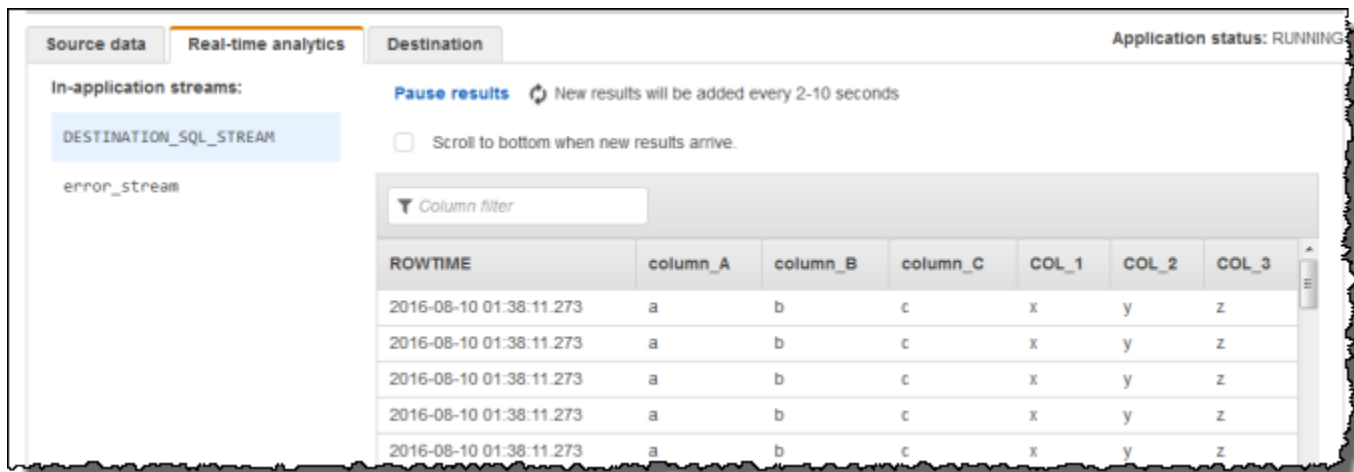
Source data | Real-time analytics | Destination

Application status: RUNNING

In-application streams:

DESTINATION_SQL_STREAM

error_stream

Pause results New results will be added every 2-10 seconds

Scroll to bottom when new results arrive.

Column filter

| ROWTIME | column_A | column_B | column_C | COL_1 | COL_2 | COL_3 |
|---|---|---|---|---|---|---|
| 2016-08-10 01:38:11.273 | a | b | c | x | y | z |
| 2016-08-10 01:38:11.273 | a | b | c | x | y | z |
| 2016-08-10 01:38:11.273 | a | b | c | x | y | z |
| 2016-08-10 01:38:11.273 | a | b | c | x | y | z |
| 2016-08-10 01:38:11.273 | a | b | c | x | y | z |